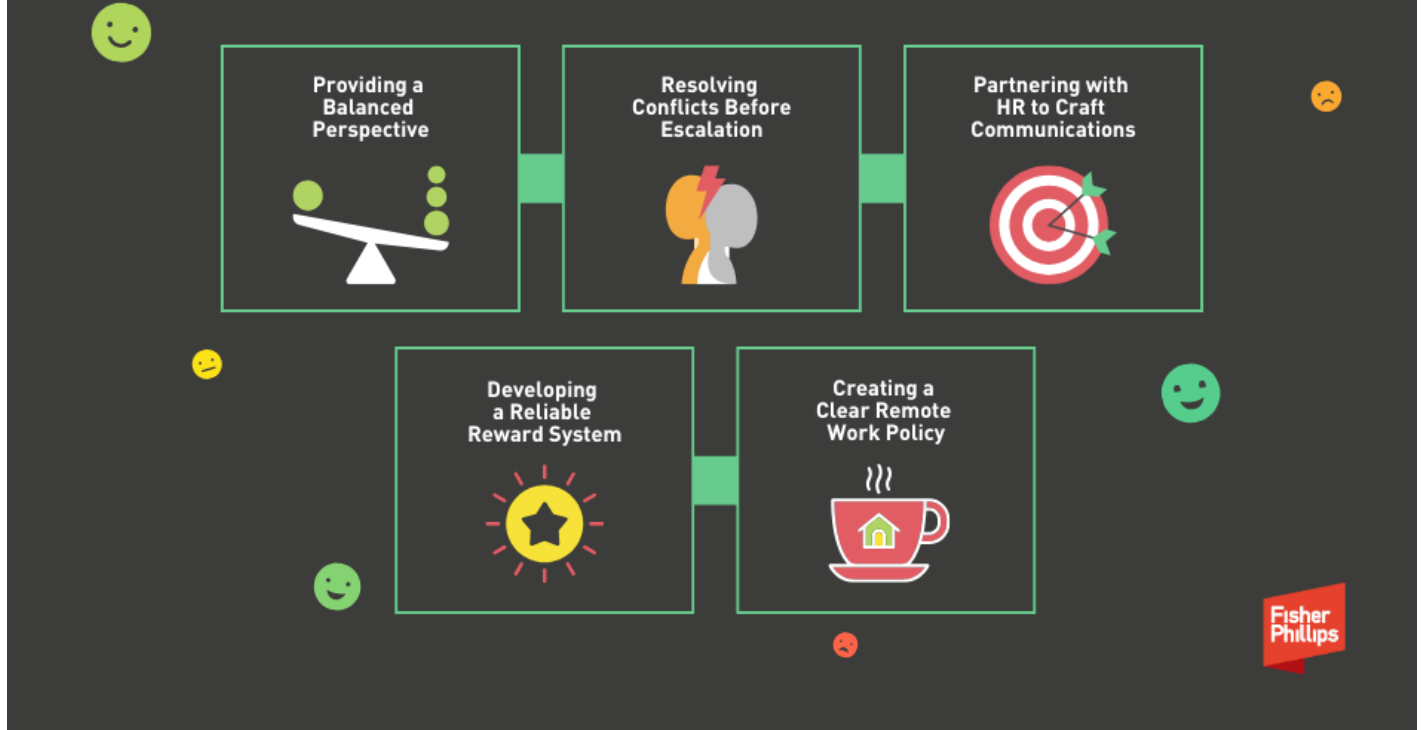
Providing a Balanced Perspective

Resolving Conflicts Before Escalation

Partnering with HR to Craft Communications

Developing a Reliable Reward System

Creating a Clear Remote Work Policy

Fisher Phillips